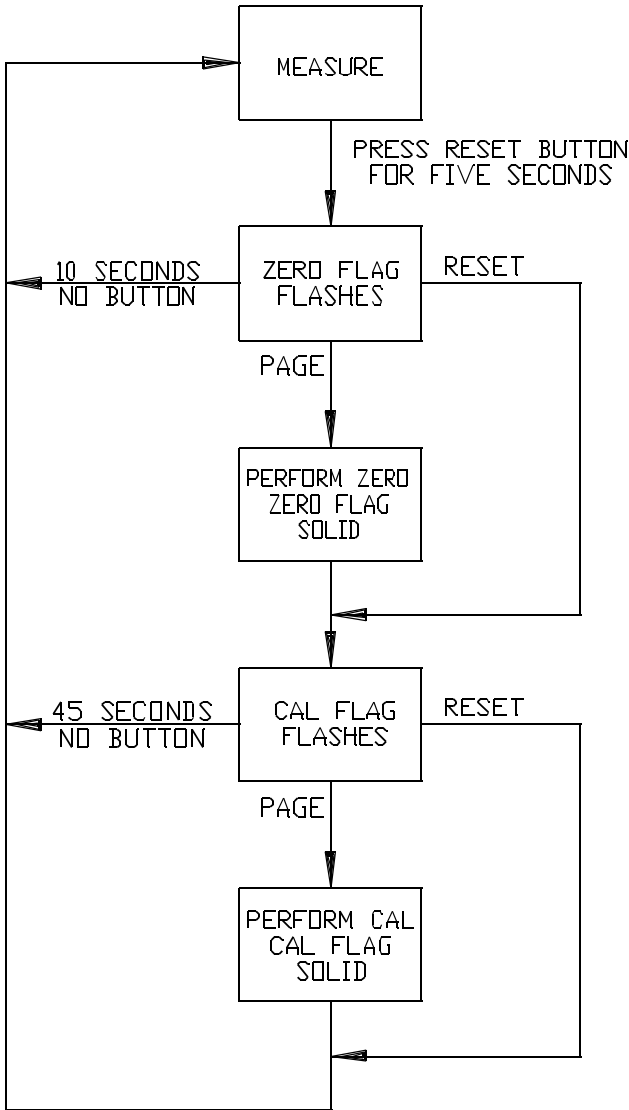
MEASURE

PRESS RESET BUTTON FOR FIVE SECONDS

10 SECONDS NO BUTTON

ZERO FLAG FLASHES

RESET

PAGE

PERFORM ZERO ZERO FLAG SOLID

45 SECONDS NO BUTTON

CAL FLAG FLASHES

RESET

PAGE

PERFORM CAL CAL FLAG SOLID